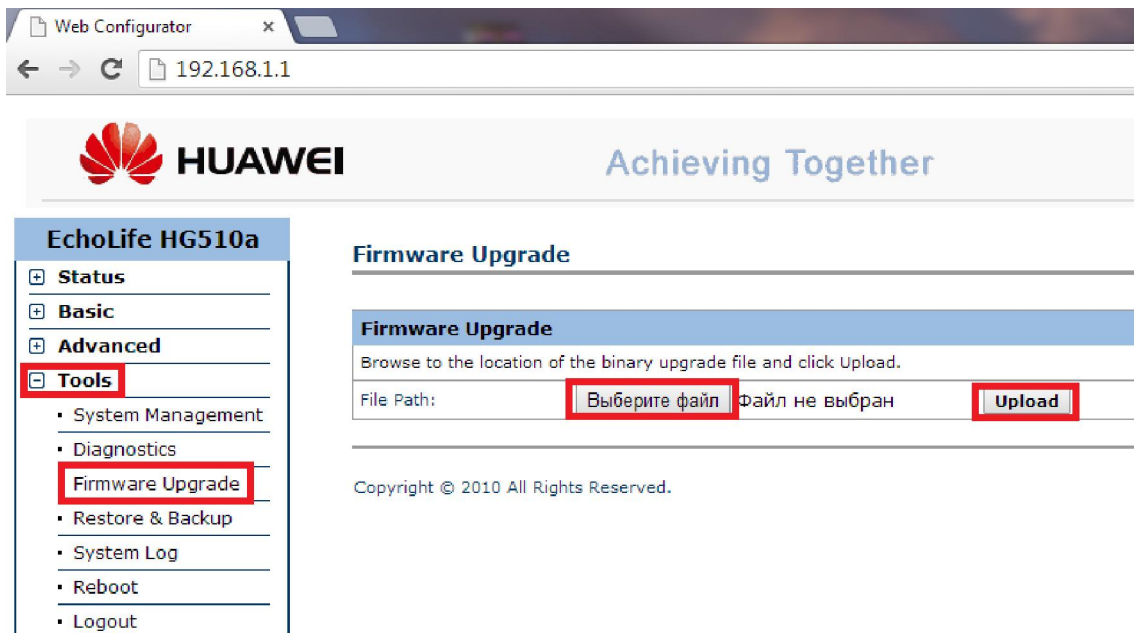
Web Configurator ×

192.168.1.1

HUAWEI

Achieving Together

EchoLife HG510a

+ Status

+ Basic

+ Advanced

− Tools

• System Management

• Diagnostics

Firmware Upgrade

• Restore & Backup

• System Log

• Reboot

• Logout

Firmware Upgrade

| Firmware Upgrade | | |
|---|---|---|
| Browse to the location of the binary upgrade file and click Upload. | | |
| File Path: | Выберите файл Файл не выбран | Upload |

Copyright © 2010 All Rights Reserved.